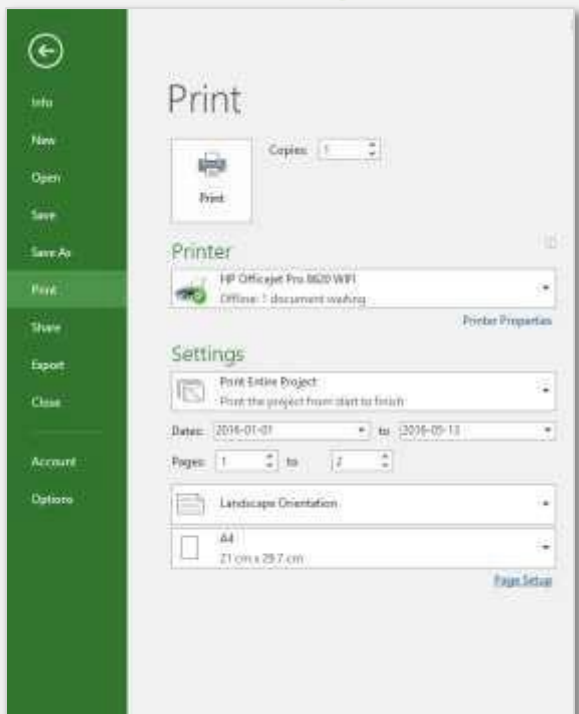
Info
New
Open
Save
Save As
Print
Share
Export
Close
Account
Options

Print

Copies: 1

Print

Printer

HP Officejet Pro 8620 WIFI
Offline: 1 document waiting

Printer Properties

Settings

Print Entire Project
Print the project from start to finish

Dates: 2016-01-01 to 2016-05-13

Pages: 1 to 2

Landscape Orientation

A4
21 cm x 29.7 cm

Page Setup